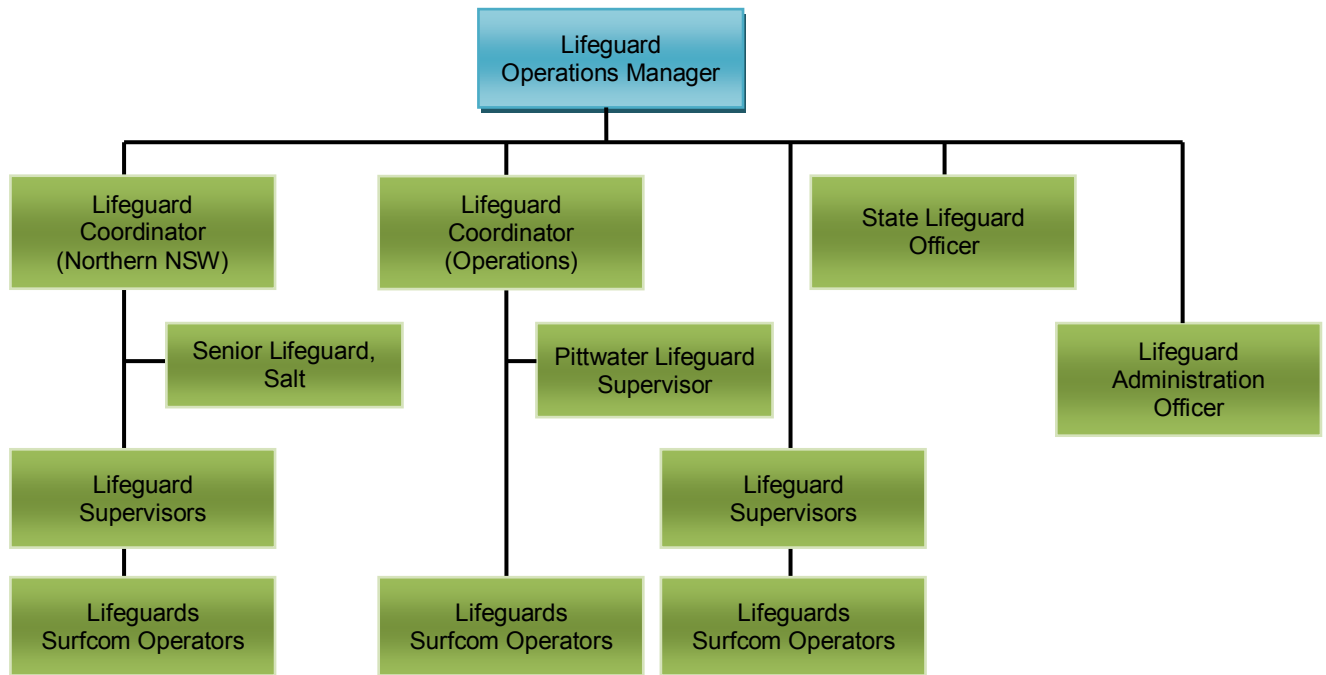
Lifeguard Operations Manager

Lifeguard Coordinator (Northern NSW)

Senior Lifeguard, Salt

Lifeguard Supervisors

Lifeguards Surfcom Operators

Lifeguard Coordinator (Operations)

Pittwater Lifeguard Supervisor

Lifeguards Surfcom Operators

Lifeguard Supervisors

Lifeguards Surfcom Operators

State Lifeguard Officer

Lifeguard Administration Officer